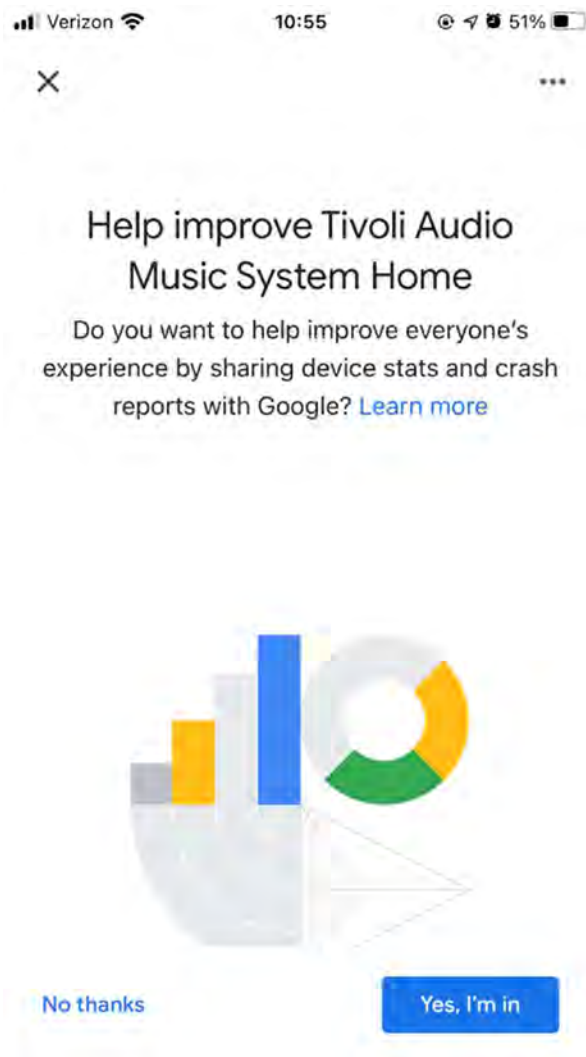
Verizon 10:55 51%

×

...

Help improve Tivoli Audio Music System Home

Do you want to help improve everyone's experience by sharing device stats and crash reports with Google? Learn more

No thanks

Yes, I'm in